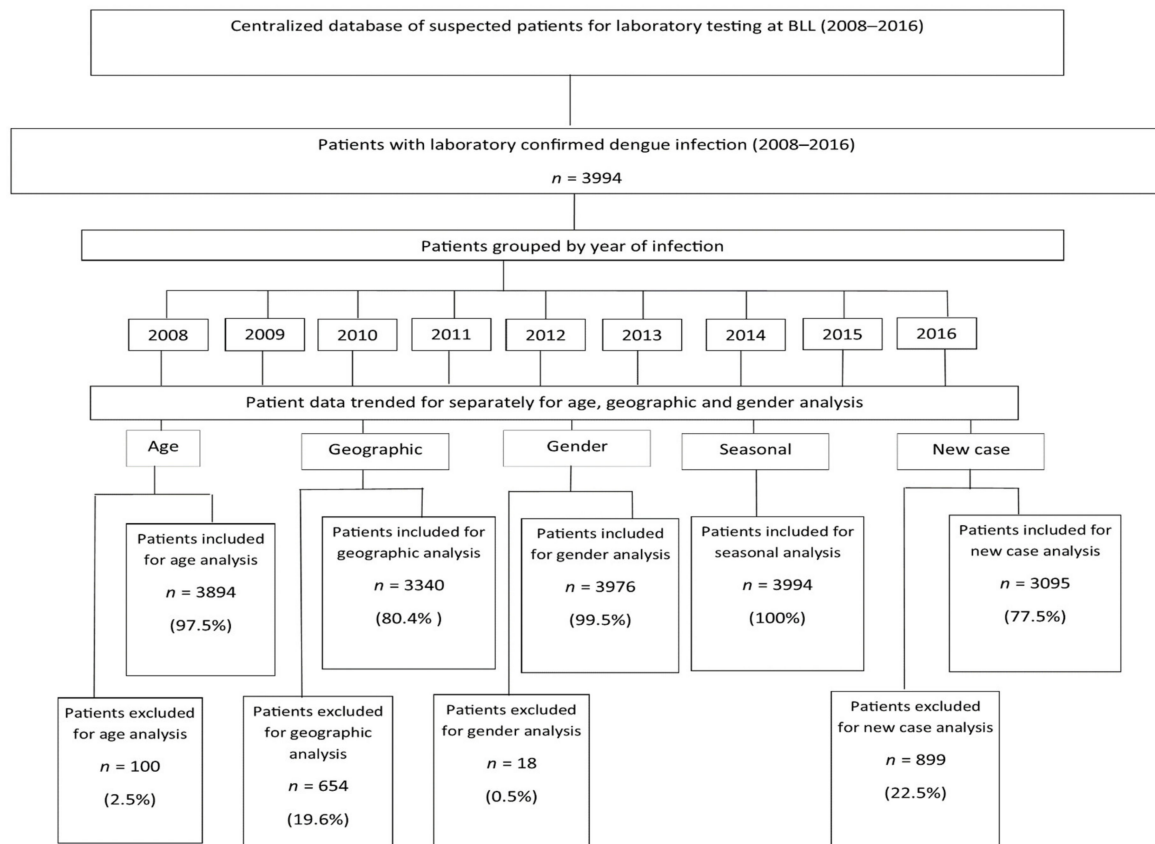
Centralized database of suspected patients for laboratory testing at BLL (2008–2016)

Patients with laboratory confirmed dengue infection (2008–2016)

$n$ = 3994

Patients grouped by year of infection

2008

2009

2010

2011

2012

2013

2014

2015

2016

Patient data trended for separately for age, geographic and gender analysis

Age

Geographic

Gender

Seasonal

New case

Patients included for age analysis

$n$ = 3894

(97.5%)

Patients excluded for age analysis

$n$ = 100

(2.5%)

Patients included for geographic analysis

$n$ = 3340

(80.4% )

Patients excluded for geographic analysis

$n$ = 654

(19.6%)

Patients included for gender analysis

$n$ = 3976

(99.5%)

Patients excluded for gender analysis

$n$ = 18

(0.5%)

Patients included for seasonal analysis

$n$ = 3994

(100%)

Patients included for new case analysis

$n$ = 3095

(77.5%)

Patients excluded for new case analysis

$n$ = 899

(22.5%)